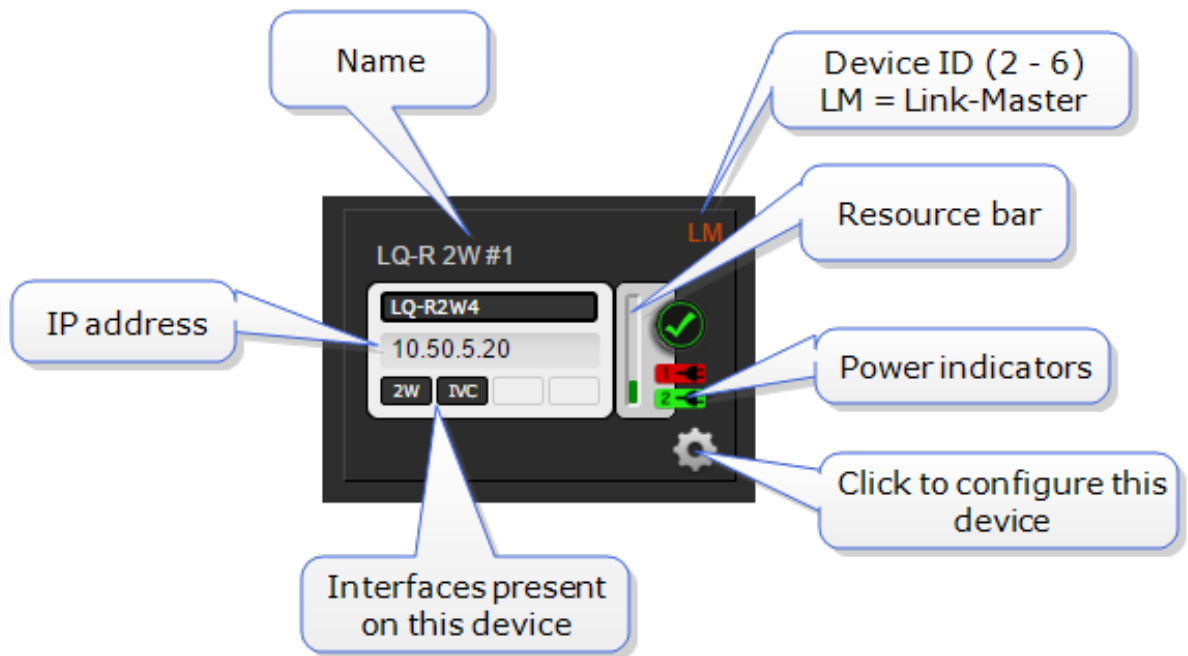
Name

Device ID (2 - 6)
LM = Link-Master

LM

LQ-R 2W #1

Resource bar

IP address

LQ-R2W4

10.50.5.20

2W IVC

1

2

Power indicators

Click to configure this device

Interfaces present on this device